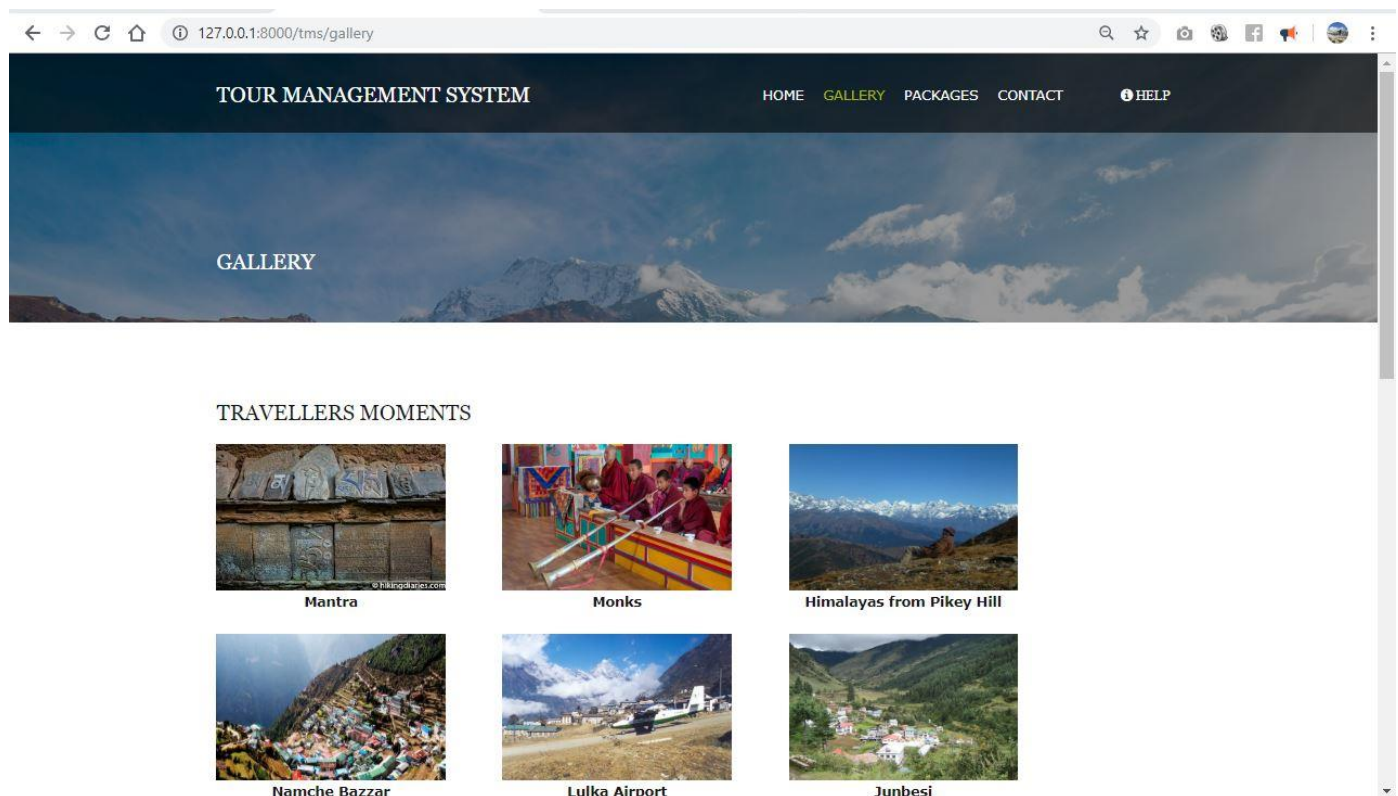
127.0.0.1:8000/tms/gallery

TOUR MANAGEMENT SYSTEM

HOME GALLERY PACKAGES CONTACT HELP

GALLERY

TRAVELLERS MOMENTS

© hikingdiaries.com

Mantra

Monks

Himalayas from Pikey Hill

Namche Bazzar

Lulka Airport

Junbesi